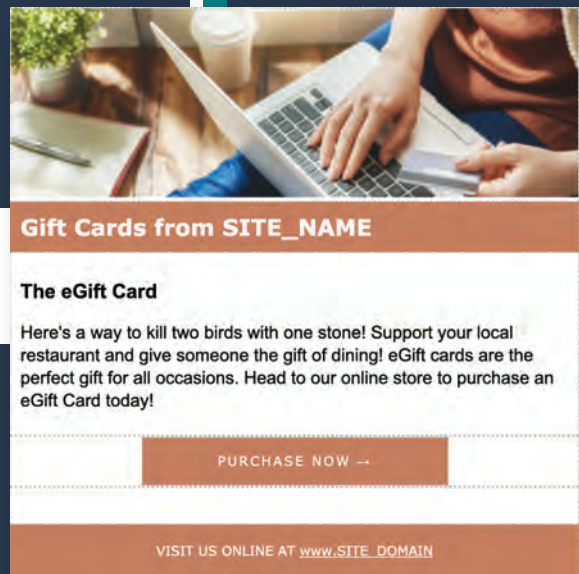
Gift Cards from SITE_NAME

The eGift Card

Here's a way to kill two birds with one stone! Support your local restaurant and give someone the gift of dining! eGift cards are the perfect gift for all occasions. Head to our online store to purchase an eGift Card today!

PURCHASE NOW →

VISIT US ONLINE AT www.SITE_DOMAIN